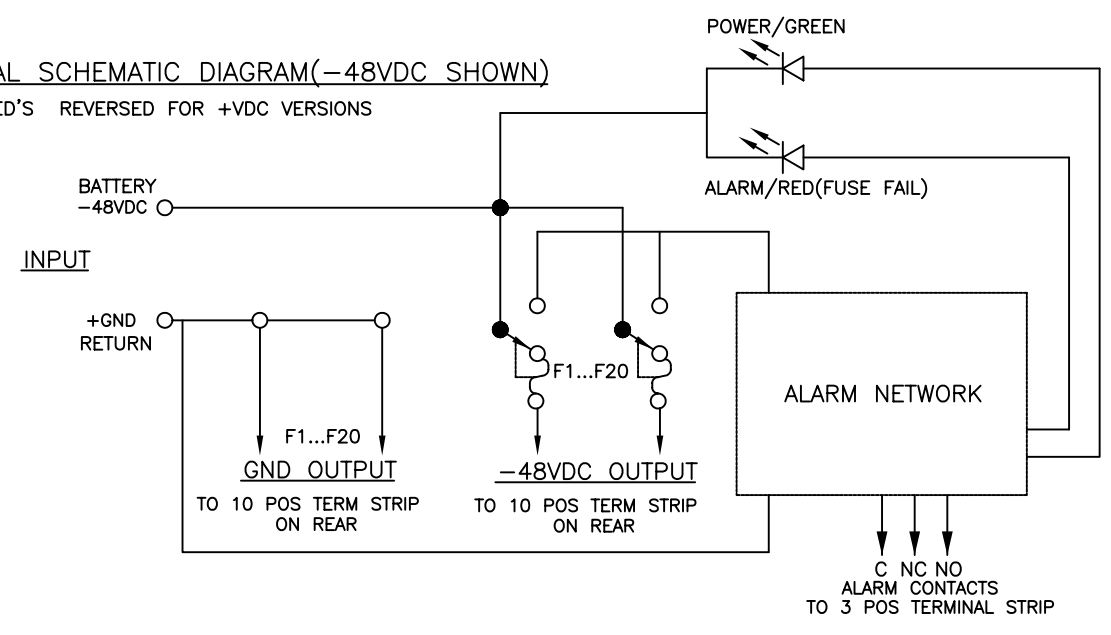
AL SCHEMATIC DIAGRAM(−48VDC SHOWN)

ED'S REVERSED FOR +VDC VERSIONS

POWER/GREEN

ALARM/RED(FUSE FAIL)

BATTERY −48VDC

INPUT

+GND RETURN

F1...F20

F1...F20

ALARM NETWORK

GND OUTPUT
TO 10 POS TERM STRIP ON REAR

−48VDC OUTPUT
TO 10 POS TERM STRIP ON REAR

C NC NO
ALARM CONTACTS
TO 3 POS TERMINAL STRIP